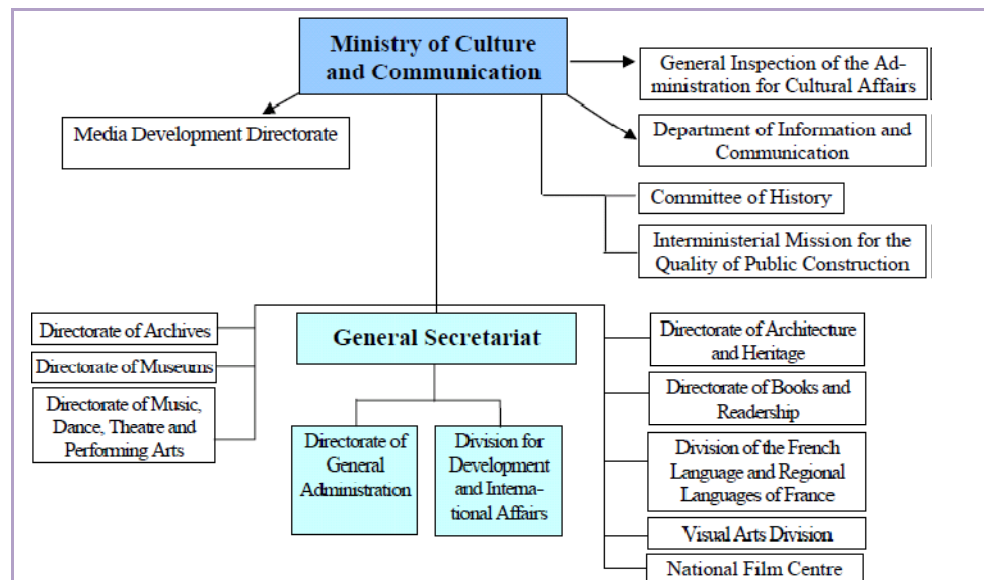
Ministry of Culture and Communication

General Inspection of the Administration for Cultural Affairs

Media Development Directorate

Department of Information and Communication

Committee of History

Interministerial Mission for the Quality of Public Construction

Directorate of Archives

Directorate of Museums

Directorate of Music, Dance, Theatre and Performing Arts

General Secretariat

Directorate of General Administration

Division for Development and International Affairs

Directorate of Architecture and Heritage

Directorate of Books and Readership

Division of the French Language and Regional Languages of France

Visual Arts Division

National Film Centre